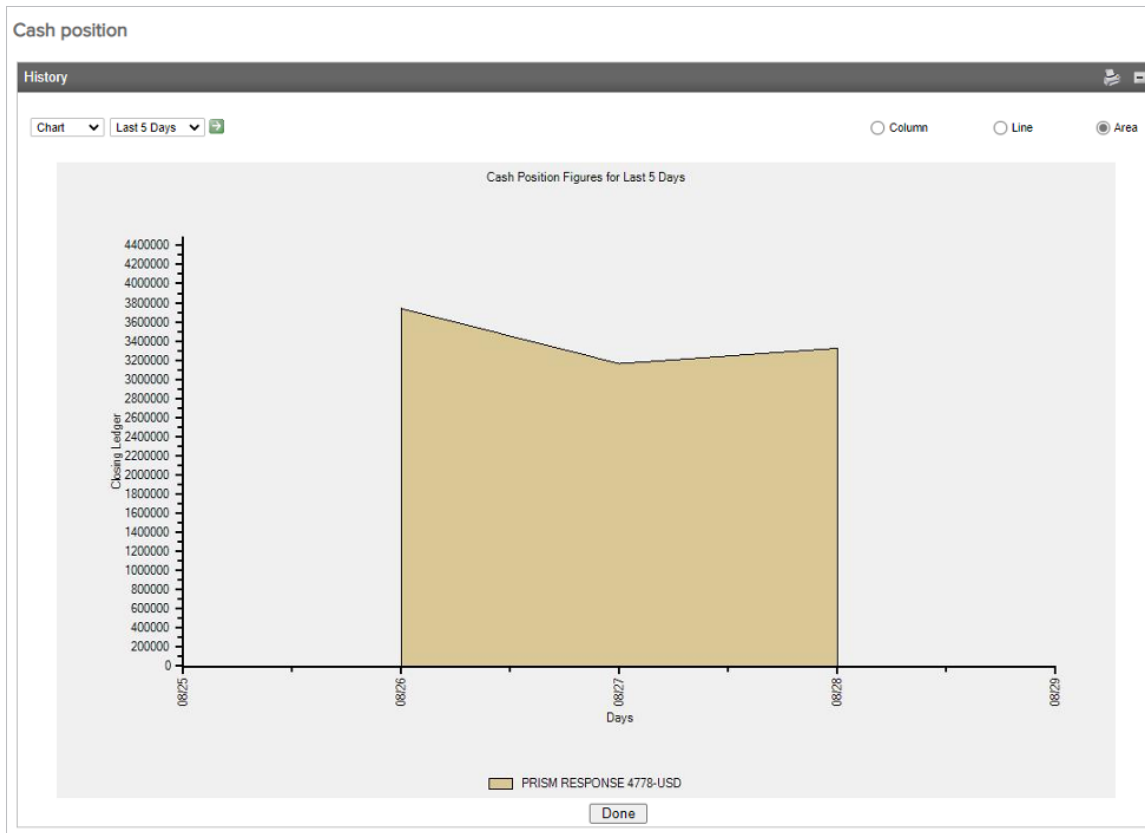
Cash position

History

Chart
Last 5 Days

Column
Line
Area

Cash Position Figures for Last 5 Days

Closing Ledger

4400000
4200000
4000000
3800000
3600000
3400000
3200000
3000000
2800000
2600000
2400000
2200000
2000000
1800000
1600000
1400000
1200000
1000000
800000
600000
400000
200000
0

08/25
08/26
08/27
08/28
08/29

Days

PRISM RESPONSE 4778-USD

Done